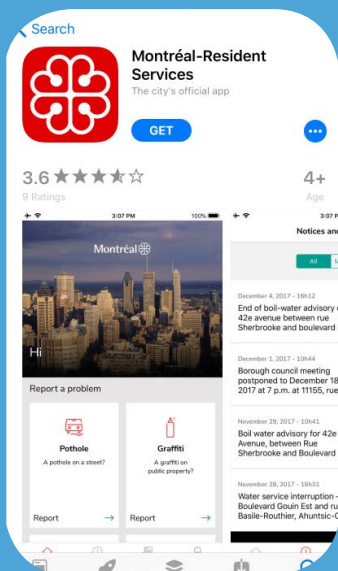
Search

Montréal-Resident Services

The city's official app

GET

3.6 ★★★★☆

9 Ratings

4+

Age

3:07 PM 100%

Montréal

Hi

Report a problem

Pothole

A pothole on a street?

Report

Graffiti

A graffiti on public property?

Report

3:07 PM

Notices and

All

December 4, 2017 - 16h12

End of boil-water advisory 42e avenue between rue Sherbrooke and boulevard

December 1, 2017 - 10h44

Borough council meeting postponed to December 18 2017 at 7 p.m. at 11155, rue

November 29, 2017 - 10h41

Boil water advisory for 42e Avenue, between Rue Sherbrooke and Boulevard

November 28, 2017 - 16h31

Water service interruption - Boulevard Gouin Est and ru Basile-Routhier, Ahuntsic-C